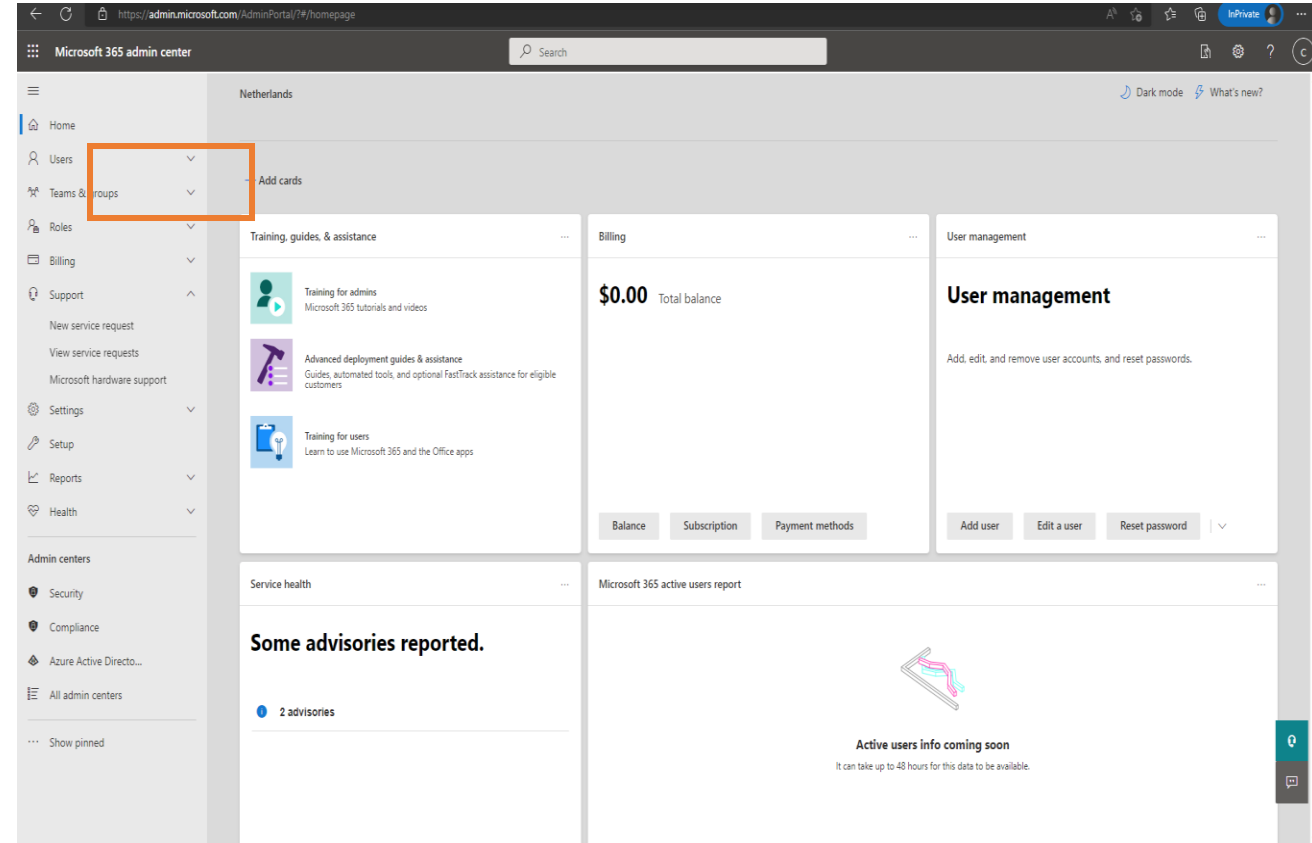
https://admin.microsoft.com/AdminPortal/?#/homepage

InPrivate

Microsoft 365 admin center

Search

Home

Users

Teams & groups

Roles

Billing

Support

New service request

View service requests

Microsoft hardware support

Settings

Setup

Reports

Health

Admin centers

Security

Compliance

Azure Active Directo...

All admin centers

Show pinned

Netherlands

Dark mode

What's new?

+ Add cards

Training, guides, & assistance

Training for admins
Microsoft 365 tutorials and videos

Advanced deployment guides & assistance
Guides, automated tools, and optional FastTrack assistance for eligible customers

Training for users
Learn to use Microsoft 365 and the Office apps

Billing

$0.00 Total balance

Balance

Subscription

Payment methods

User management

User management

Add, edit, and remove user accounts, and reset passwords.

Add user

Edit a user

Reset password

Service health

Some advisories reported.

2 advisories

Microsoft 365 active users report

Active users info coming soon

It can take up to 48 hours for this data to be available.